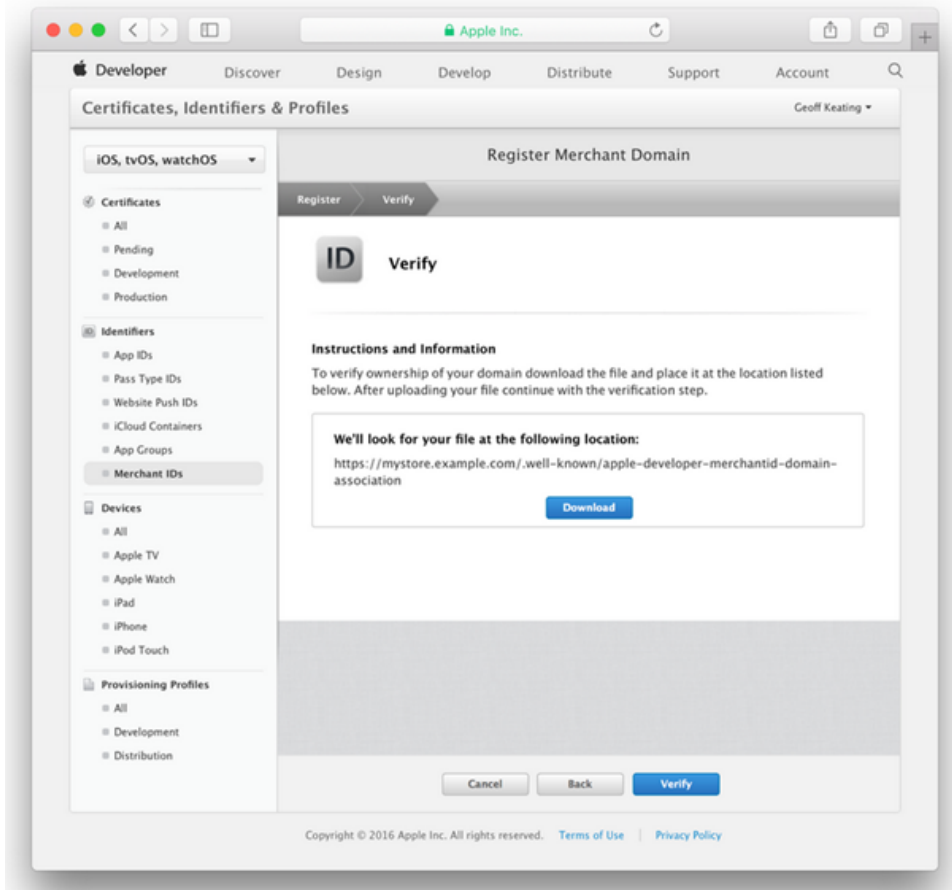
Apple Inc.

Developer Discover Design Develop Distribute Support Account

Certificates, Identifiers & Profiles

Geoff Keating

iOS, tvOS, watchOS

Certificates
All
Pending
Development
Production

Identifiers
App IDs
Pass Type IDs
Website Push IDs
iCloud Containers
App Groups
Merchant IDs

Devices
All
Apple TV
Apple Watch
iPad
iPhone
iPod Touch

Provisioning Profiles
All
Development
Distribution

Register Merchant Domain

Register Verify

ID

Verify

Instructions and Information

To verify ownership of your domain download the file and place it at the location listed below. After uploading your file continue with the verification step.

We'll look for your file at the following location:

https://mystore.example.com/.well-known/apple-developer-merchantid-domain-association

Download

Cancel Back Verify

Copyright © 2016 Apple Inc. All rights reserved. Terms of Use | Privacy Policy